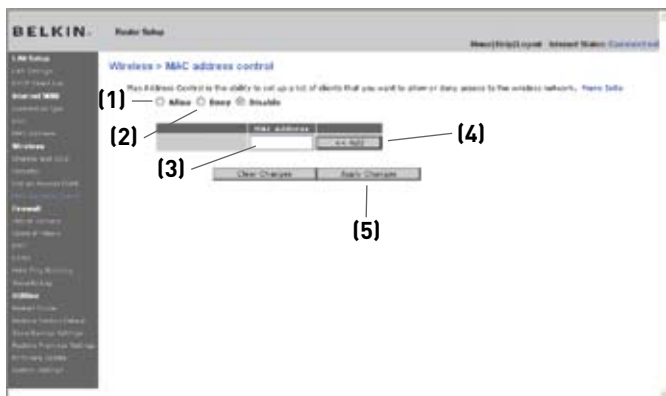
BELKIN. Router Setup

Home | Help | Logout Internet Status: Connected

LAN Setup
LAN Settings
DHCP Client List
Internet WAN
Connection Type
DNS
MAC Address
Wireless
Channel and SSID
Security
Use as Access Point
MAC Address Control
Firewall
Virtual Servers
Client IP Filters
MAC
DMZ
DDNS
WAN Ping Blocking
Security Log
Utilities
Restart Router
Restore Factory Default
Save/Backup Settings
Restore Previous Settings
Firmware Update
System Settings

Wireless > MAC address control

MAC Address Control is the ability to set up a list of clients that you want to allow or deny access to the wireless network. More Info

(1) Allow (2) Deny Disable

MAC Address

(3) << Add (4)

Clear Changes Apply Changes

(5)